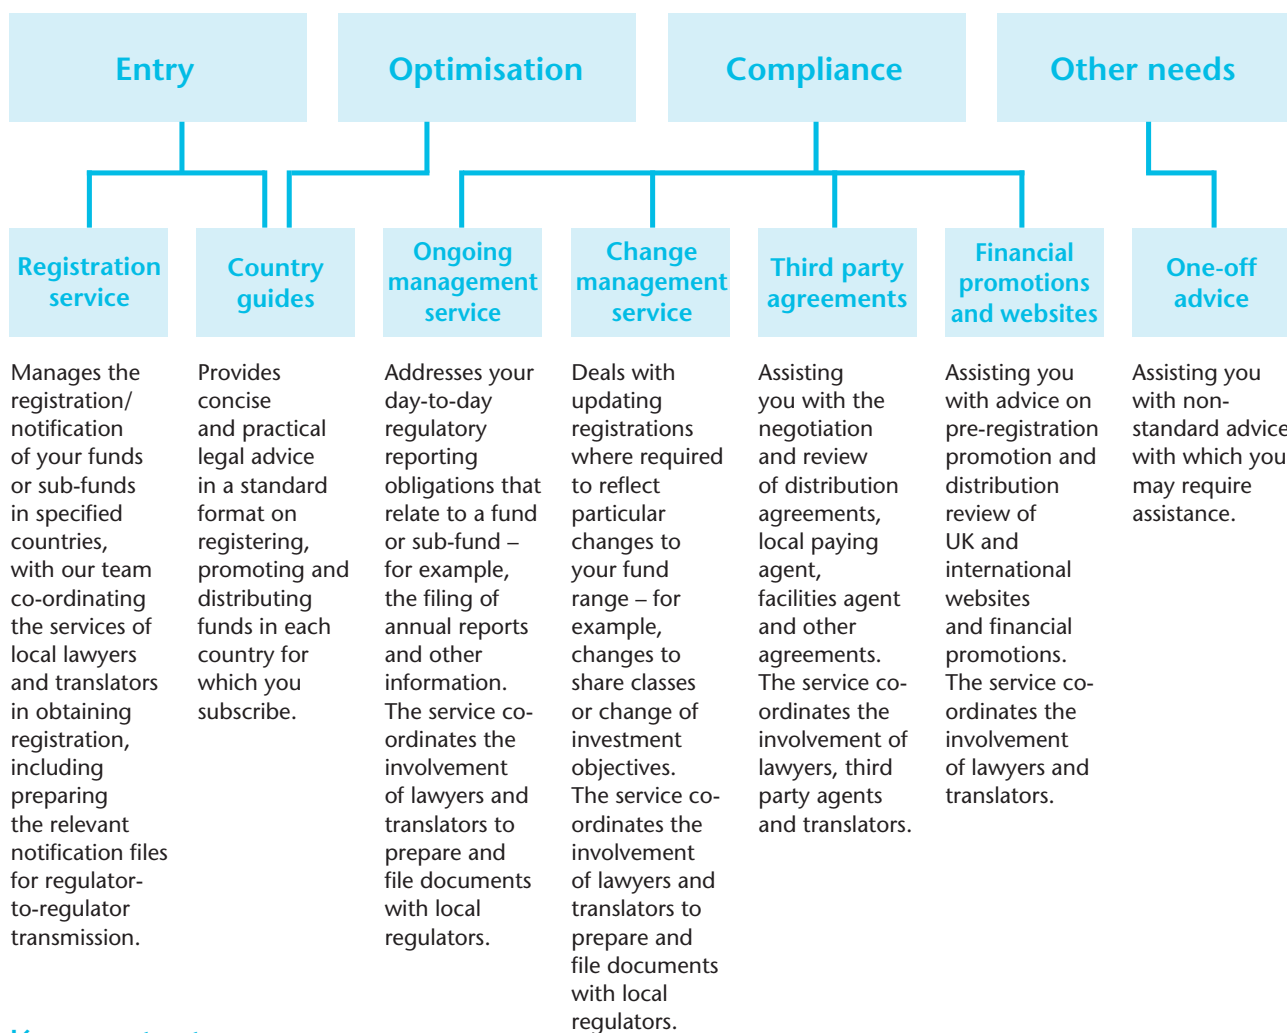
Entry

Optimisation

Compliance

Other needs

Registration service

Manages the registration/notification of your funds or sub-funds in specified countries, with our team co-ordinating the services of local lawyers and translators in obtaining registration, including preparing the relevant notification files for regulator-to-regulator transmission.

Country guides

Provides concise and practical legal advice in a standard format on registering, promoting and distributing funds in each country for which you subscribe.

Ongoing management service

Addresses your day-to-day regulatory reporting obligations that relate to a fund or sub-fund – for example, the filing of annual reports and other information. The service co-ordinates the involvement of lawyers and translators to prepare and file documents with local regulators.

Change management service

Deals with updating registrations where required to reflect particular changes to your fund range – for example, changes to share classes or change of investment objectives. The service co-ordinates the involvement of lawyers and translators to prepare and file documents with local regulators.

Third party agreements

Assisting you with the negotiation and review of distribution agreements, local paying agent, facilities agent and other agreements. The service co-ordinates the involvement of lawyers, third party agents and translators.

Financial promotions and websites

Assisting you with advice on pre-registration promotion and distribution review of UK and international websites and financial promotions. The service co-ordinates the involvement of lawyers and translators.

One-off advice

Assisting you with non-standard advice with which you may require assistance.

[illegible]